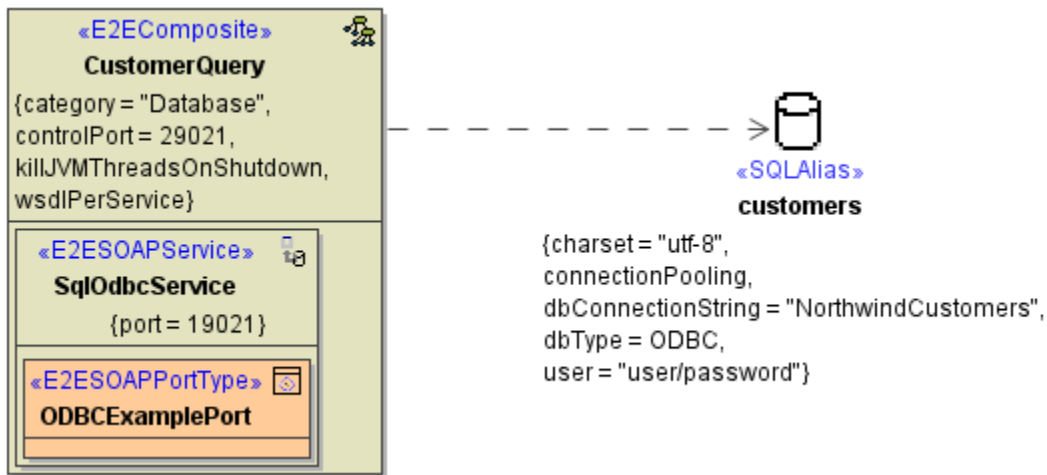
«E2EComposite»
CustomerQuery
{category = "Database", controlPort = 29021, killJVMThreadsOnShutdown, wsdlPerService}

«E2ESOAPService»
SqlOdbcService
{port = 19021}

«E2ESOAPPortType»
ODBCExamplePort

«SQLAlias»
customers
{charset = "utf-8", connectionPooling, dbConnectionString = "NorthwindCustomers", dbType = ODBC, user = "user/password"}